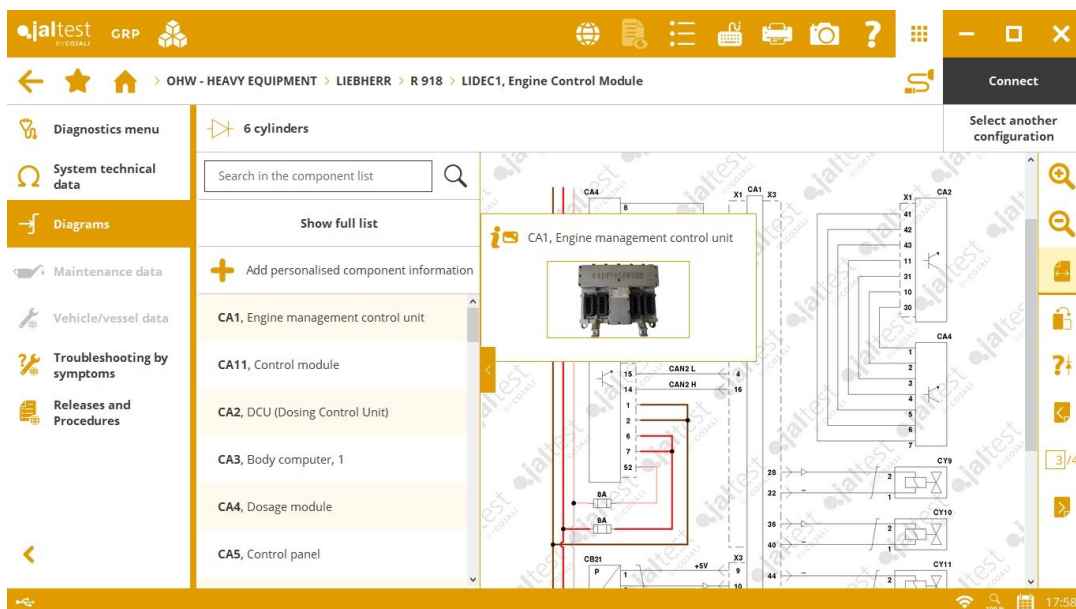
jaltest BY COJALI GRP

OHW - HEAVY EQUIPMENT > LIEBHERR > R 918 > LIDEC1, Engine Control Module

Connect

Diagnostics menu

System technical data

Diagrams

Maintenance data

Vehicle/vessel data

Troubleshooting by symptoms

Releases and Procedures

6 cylinders

Select another configuration

Search in the component list

Show full list

Add personalised component information

CA1, Engine management control unit

CA11, Control module

CA2, DCU (Dosing Control Unit)

CA3, Body computer, 1

CA4, Dosage module

CA5, Control panel

CA1, Engine management control unit

CA4
8
X1 CA1 X3
15 CAN2 L 4
14 CAN2 H 16
1
2
6
7
52
8A
8A
CB21
P 1
+5V 9
10
X1 CA2
41
42
43
11
31
10
30
CA4
1
2
3
4
5
6
7
28
32
36
40
44
CY9
CY10
CY11
1
2
1
2
1
2

3/4

17:58